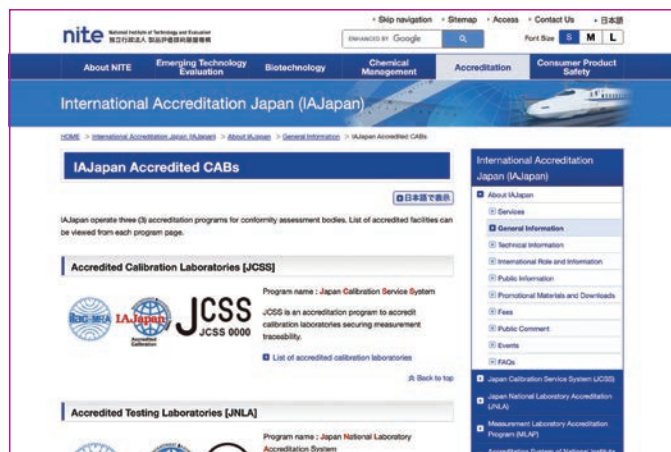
nite National Institute of Technology and Evaluation 独立行政法人 製品評価技術基盤機構

• Skip navigation • Sitemap • Access • Contact Us • 日本語

ENHANCED BY Google

Font Size S M L

About NITE | Emerging Technology Evaluation | Biotechnology | Chemical Management | Accreditation | Consumer Product Safety

International Accreditation Japan (IAJapan)

HOME > International Accreditation Japan (IAJapan) > About IAJapan > General Information > IAJapan Accredited CABs

IAJapan Accredited CABs

日本語で表示

IAJapan operate three (3) accreditation programs for conformity assessment bodies. List of accredited facilities can be viewed from each program page.

Accredited Calibration Laboratories [JCSS]

ILAC-MRA IAJapan Accredited Calibration JCSS JCSS 0000

Program name : Japan Calibration Service System

JCSS is an accreditation program to accredit calibration laboratories securing measurement traceability.

List of accredited calibration laboratories

Back to top

Accredited Testing Laboratories [JNLA]

Program name : Japan National Laboratory Accreditation System

International Accreditation Japan (IAJapan)

About IAJapan
Services
General Information
Technical Information
International Role and Information
Public Information
Promotional Materials and Downloads
Fees
Public Comment
Events
FAQs
Japan Calibration Service System (JCSS)
Japan National Laboratory Accreditation (JNLA)
Measurement Laboratory Accreditation Program (MLAP)
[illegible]